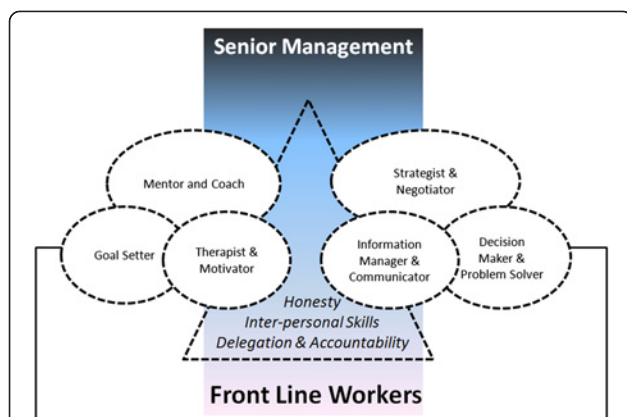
Senior Management

Mentor and Coach

Strategist & Negotiator

Goal Setter

Therapist & Motivator

Information Manager & Communicator

Decision Maker & Problem Solver

Honesty
Inter-personal Skills
Delegation & Accountability

Front Line Workers